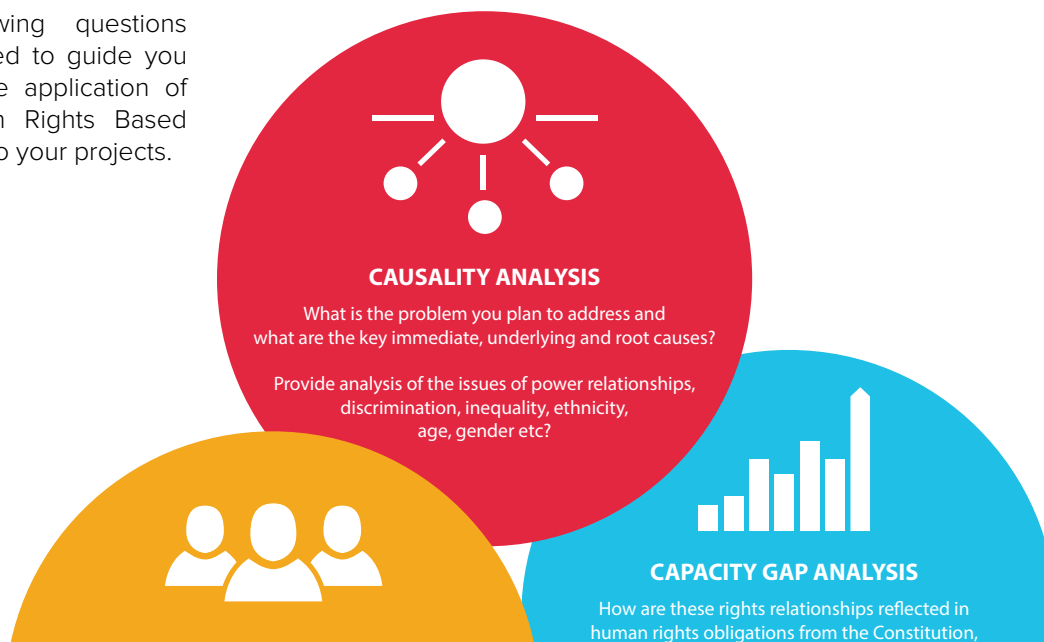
wing questions ed to guide you e application of n Rights Based o your projects.

CAUSALITY ANALYSIS

What is the problem you plan to address and what are the key immediate, underlying and root causes?

Provide analysis of the issues of power relationships, discrimination, inequality, ethnicity, age, gender etc?

CAPACITY GAP ANALYSIS

How are these rights relationships reflected in human rights obligations from the Constitution,